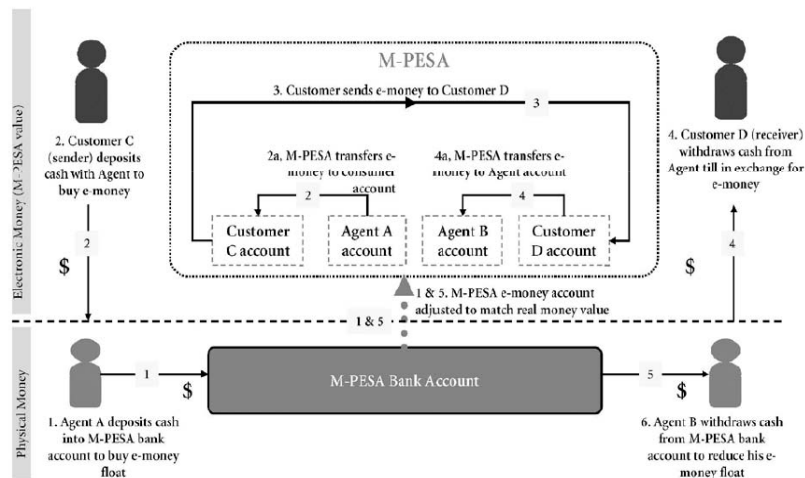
Electronic Money (M-PESA value)

M-PESA

3. Customer sends e-money to Customer D

3

2. Customer C (sender) deposits cash with Agent to buy e-money

2a. M-PESA transfers e-money to consumer account

2

4a. M-PESA transfers e-money to Agent account

4

4. Customer D (receiver) withdraws cash from Agent till in exchange for e-money

Customer C account

Agent A account

Agent B account

Customer D account

2

$

$

4

1 & 5. M-PESA e-money account adjusted to match real money value

1 & 5

Physical Money

1

$

M-PESA Bank Account

5

$

1. Agent A deposits cash into M-PESA bank account to buy e-money float

6. Agent B withdraws cash from M-PESA bank account to reduce his e-money float